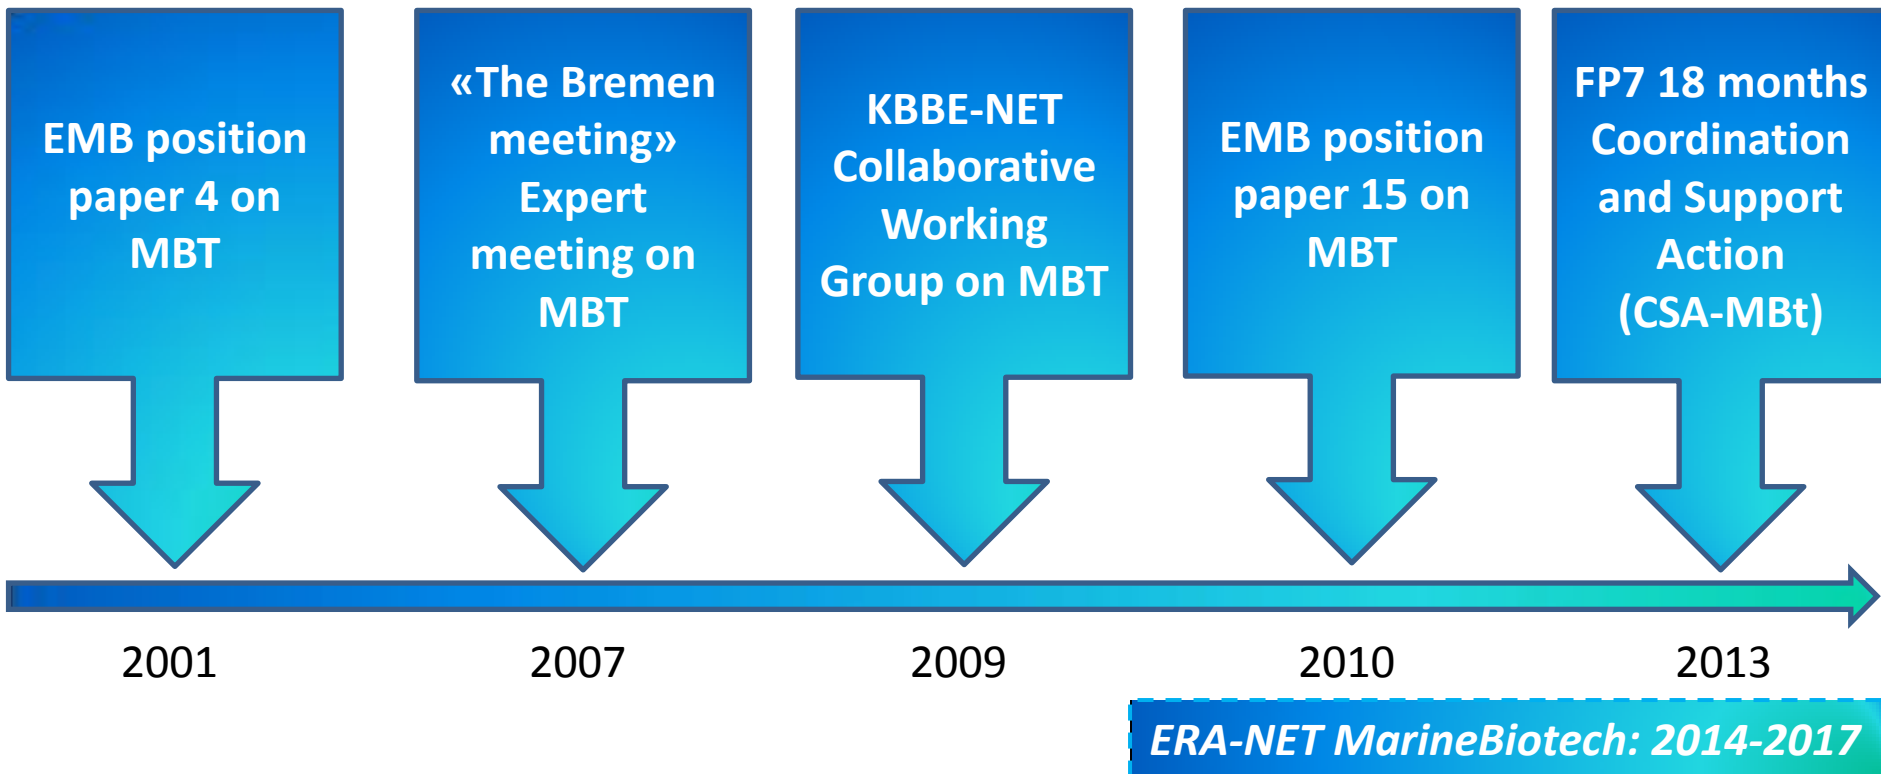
EMB position paper 4 on MBT

«The Bremen meeting» Expert meeting on MBT

KBBE-NET Collaborative Working Group on MBT

EMB position paper 15 on MBT

FP7 18 months Coordination and Support Action (CSA-MBt)

2001

2007

2009

2010

2013

ERA-NET MarineBiotech: 2014-2017